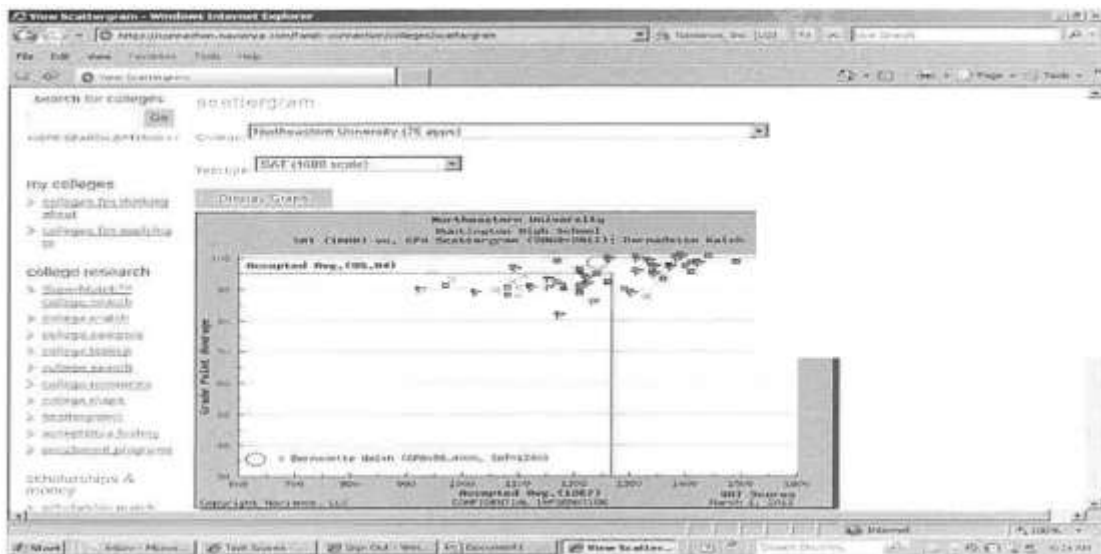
View Scattergram - Windows Internet Explorer

https://connection.naviance.com/family-connection/colleges/scattergram

File Edit View Favorites Tools Help

View Scattergram

search for colleges

Go

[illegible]

scattergram

College: Northeastern University (75 apps)

Test type: SAT (1600 scale)

Display Graph

my colleges

colleges I'm thinking about

colleges I'm applying to

college research

SuperMatch™ college search

college match

college compare

college lookup

college search

college resumes

college maps

scattergrams

acceptance history

enrichment programs

scholarships & money

scholarship match

Northeastern University
Huntington High School
SAT (1600) vs. GPA Scattergram (2008-2011): Bernadette Walsh

Accepted Avg.(95,84)

Grade Point Average

= Bernadette Walsh (GPA=86.4000, SAT=1260)

Accepted Avg.(1267)

SAT Scores

Copyright Naviance, LLC

CONFIDENTIAL INFORMATION

March 1, 2012

Internet

100%

Start

Inbox - Micros...

Test Scores

Sign Out - Win...

Document1

View Scatter...

10:24 AM